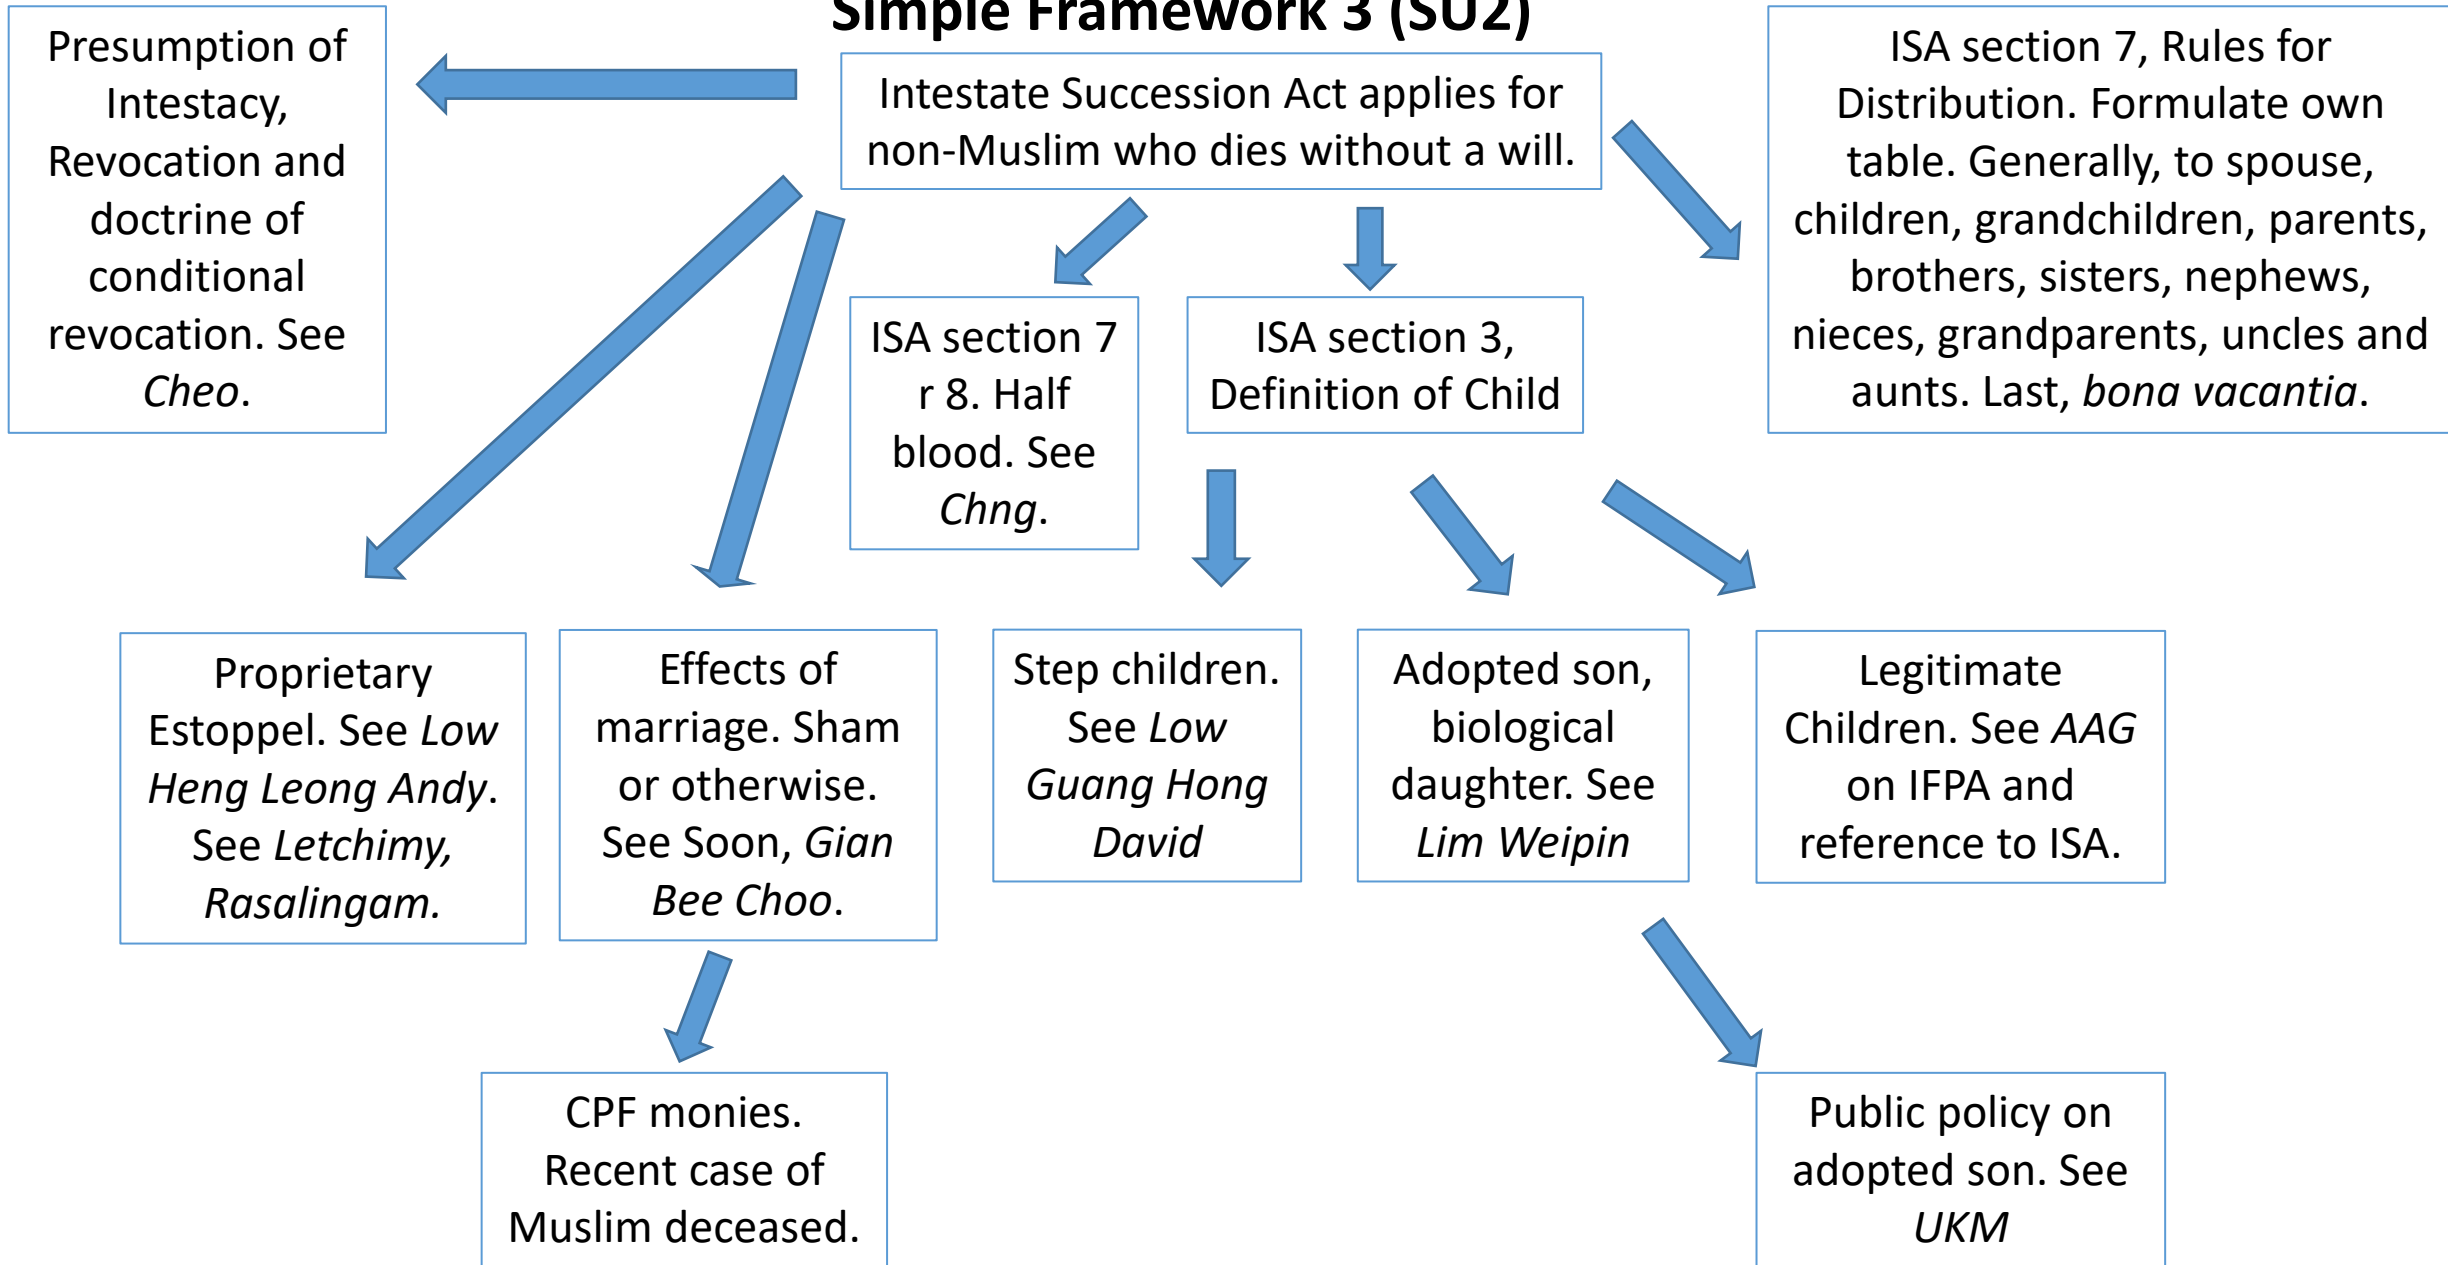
Simple Framework 3 (SU2)

Intestate Succession Act applies for non-Muslim who dies without a will.

Presumption of Intestacy, Revocation and doctrine of conditional revocation. See *Cheo*.

ISA section 7, Rules for Distribution. Formulate own table. Generally, to spouse, children, grandchildren, parents, brothers, sisters, nephews, nieces, grandparents, uncles and aunts. Last, *bona vacantia*.

ISA section 7 r 8. Half blood. See *Chng*.

ISA section 3, Definition of Child

Proprietary Estoppel. See *Low Heng Leong Andy*. See *Letchimy, Rasalingam.*

Effects of marriage. Sham or otherwise. See Soon, *Gian Bee Choo*.

Step children. See *Low Guang Hong David*

Adopted son, biological daughter. See *Lim Weipin*

Legitimate Children. See *AAG* on IFPA and reference to ISA.

CPF monies. Recent case of Muslim deceased.

Public policy on adopted son. See *UKM*